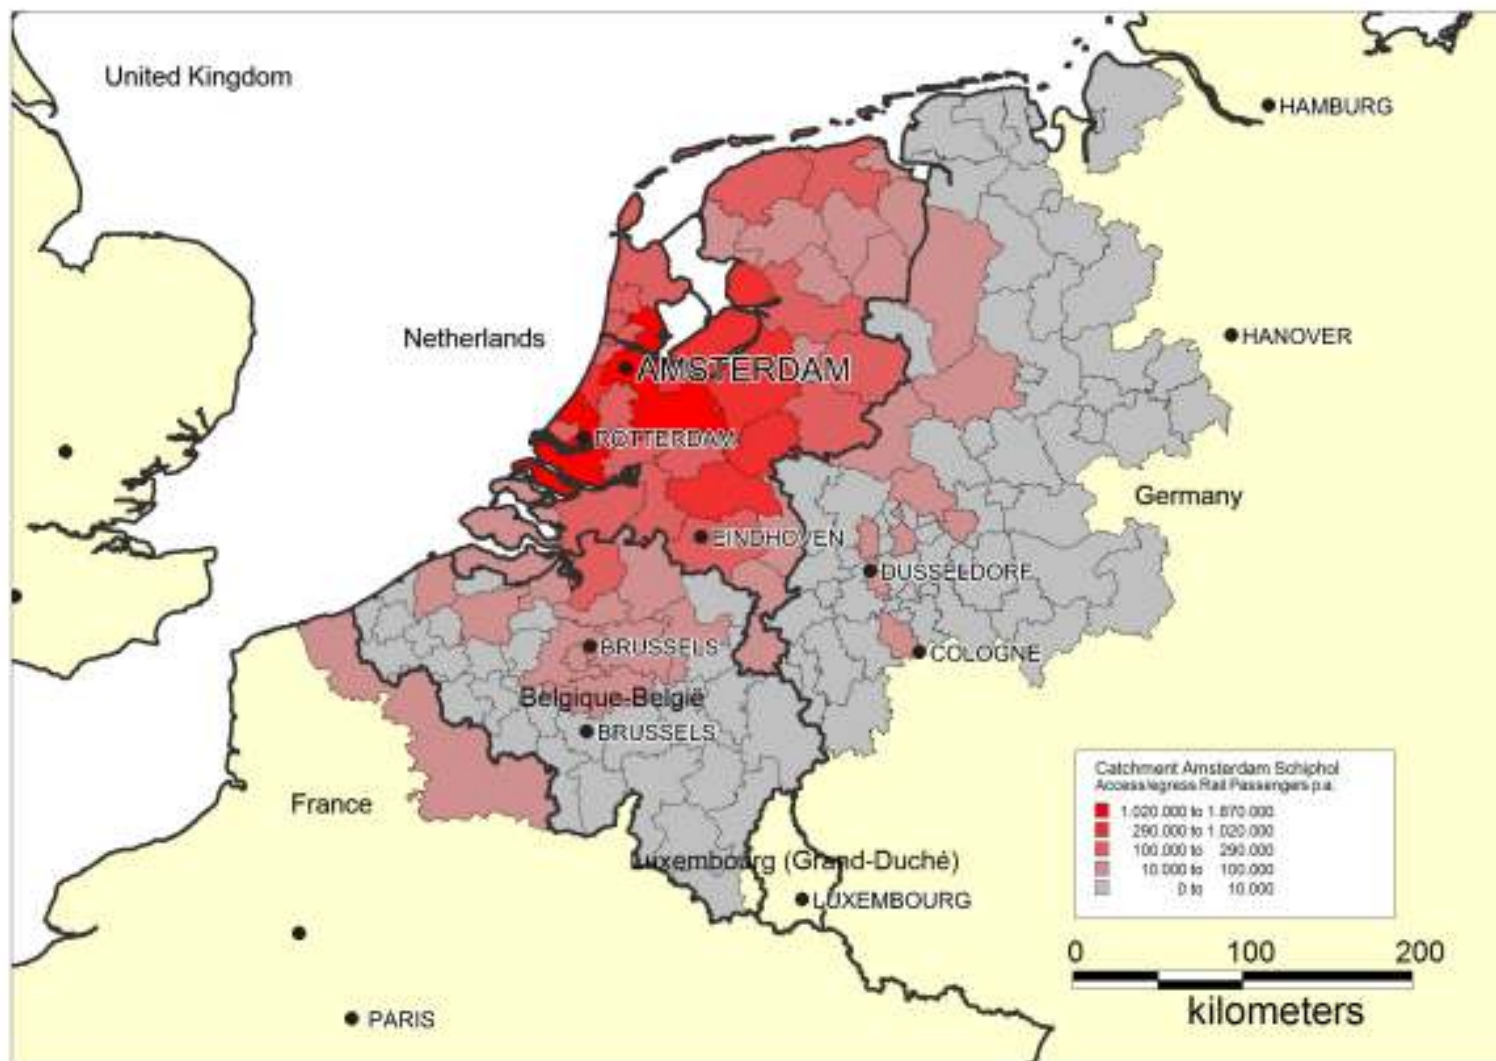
United Kingdom

HAMBURG

Netherlands

HANOVER

AMSTERDAM

ROTTERDAM

Germany

EINDHOVEN

DUSSELDORF

BRUSSELS

COLOGNE

Belgique-België

BRUSSELS

Catchment Amsterdam Schiphol
Access/egress Rail Passengers p.a.

1.020.000 to 1.870.000
290.000 to 1.020.000
100.000 to 290.000
10.000 to 100.000
0 to 10.000

France

Luxembourg (Grand-Duché)

LUXEMBOURG

0 100 200
kilometers

PARIS